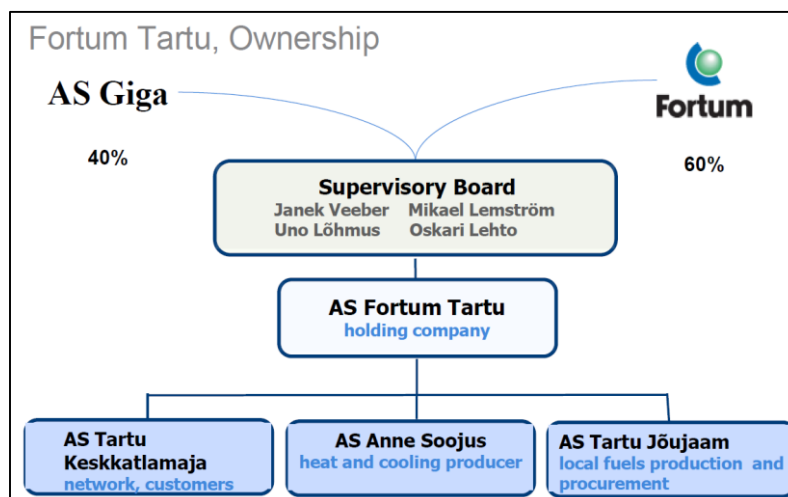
Fortum Tartu, Ownership

AS Giga

Fortum

40%

60%

Supervisory Board
Janek Veeber Mikael Lemström
Uno Lõhmus Oskari Lehto

AS Fortum Tartu
holding company

AS Tartu Keskkatlamaja
network, customers

AS Anne Soojus
heat and cooling producer

AS Tartu Jõujaam
local fuels production and procurement